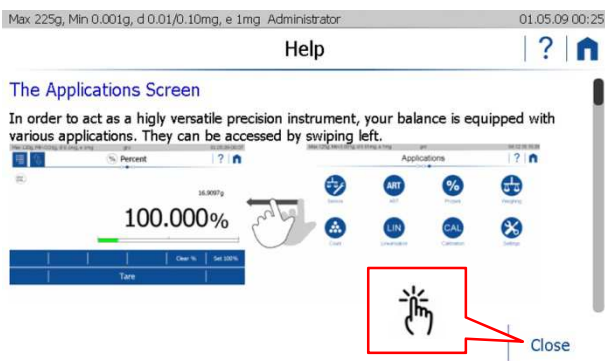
Max 225g, Min 0.001g, d 0.01/0.10mg, e 1mg Administrator 01.05.09 00:25

Help

?

The Applications Screen

In order to act as a higly versatile precision instrument, your balance is equipped with various applications. They can be accessed by swiping left.

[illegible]

Percent

?

16.9097g

100.000%

Clear %

Set 100%

Tare

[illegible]

Applications

?

ART

%

LIN

CAL

Service

ART

Percent

Weighing

Count

Linearization

Calibration

Settings

Close